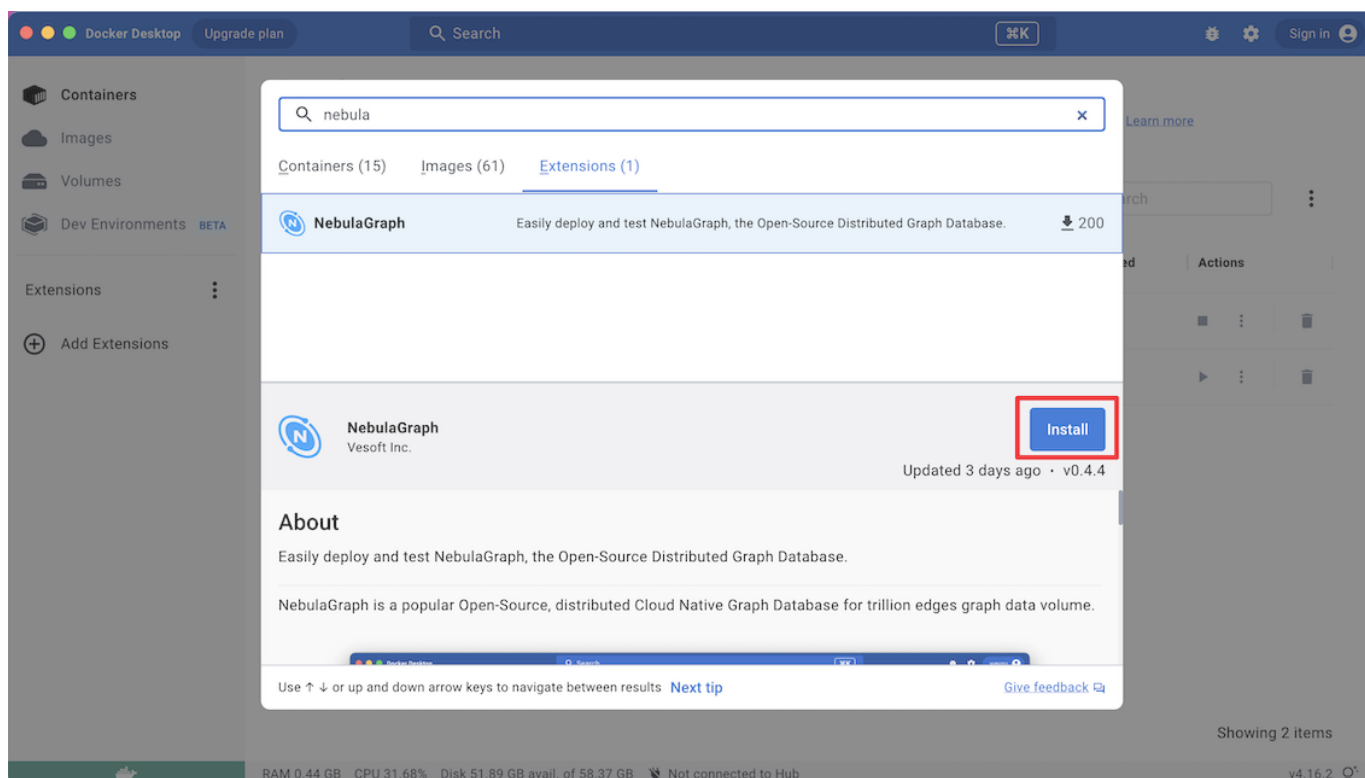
Docker Desktop Upgrade plan

Search ⌘K

Sign in

Containers
Images
Volumes
Dev Environments BETA

Extensions

Add Extensions

nebula

Containers (15) Images (61) Extensions (1)

NebulaGraph Easily deploy and test NebulaGraph, the Open-Source Distributed Graph Database. 200

NebulaGraph
Vesoft Inc.

Install

Updated 3 days ago · v0.4.4

About

Easily deploy and test NebulaGraph, the Open-Source Distributed Graph Database.

NebulaGraph is a popular Open-Source, distributed Cloud Native Graph Database for trillion edges graph data volume.

Use ↑ ↓ or up and down arrow keys to navigate between results Next tip

Give feedback

Learn more

rch

ed Actions

Showing 2 items

RAM 0.44 GB CPU 31.68% Disk 51.89 GB avail. of 58.37 GB Not connected to Hub

v4.16.2